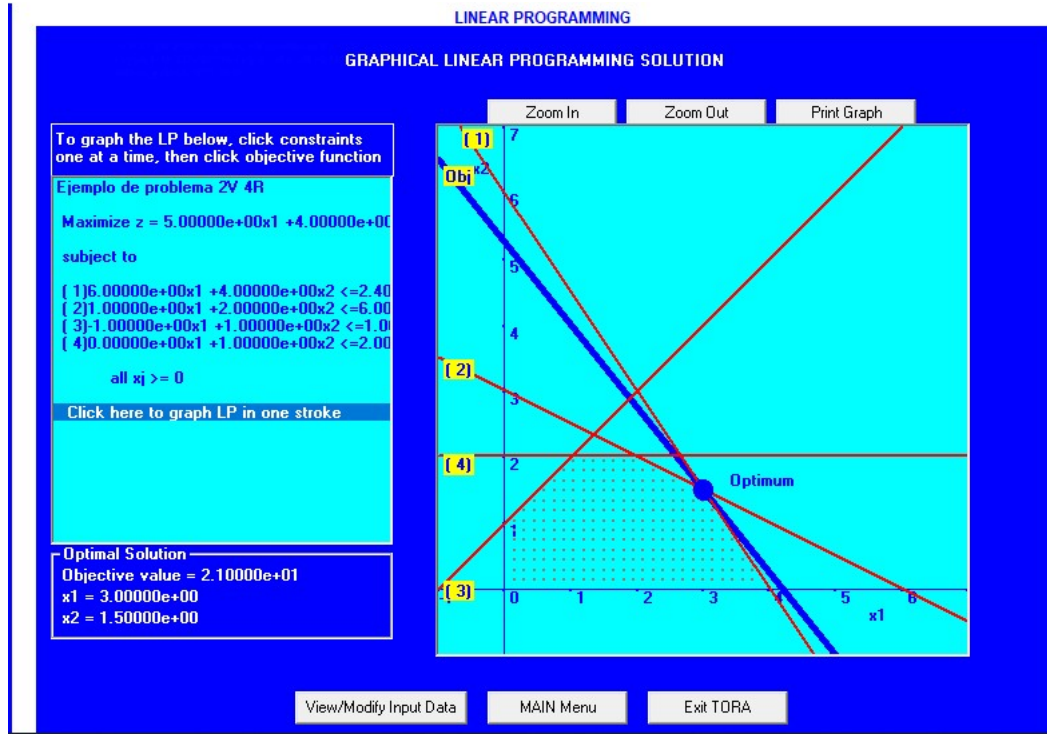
LINEAR PROGRAMMING

GRAPHICAL LINEAR PROGRAMMING SOLUTION

Zoom In
Zoom Out
Print Graph

To graph the LP below, click constraints one at a time, then click objective function

Ejemplo de problema 2V 4R

Maximize z = 5.00000e+00x1 +4.00000e+0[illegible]

subject to

( 1)6.00000e+00x1 +4.00000e+00x2 <=2.40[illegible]
( 2)1.00000e+00x1 +2.00000e+00x2 <=6.00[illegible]
( 3)-1.00000e+00x1 +1.00000e+00x2 <=1.0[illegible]
( 4)0.00000e+00x1 +1.00000e+00x2 <=2.00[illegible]

all xj >= 0

Click here to graph LP in one stroke

Optimal Solution
Objective value = 2.10000e+01
x1 = 3.00000e+00
x2 = 1.50000e+00

( 1)
Obj
x2
7
6
5
4
( 2)
3
( 4)
2
Optimum
1
( 3)
0
1
2
3
4
5
6
x1

View/Modify Input Data
MAIN Menu
Exit TORA